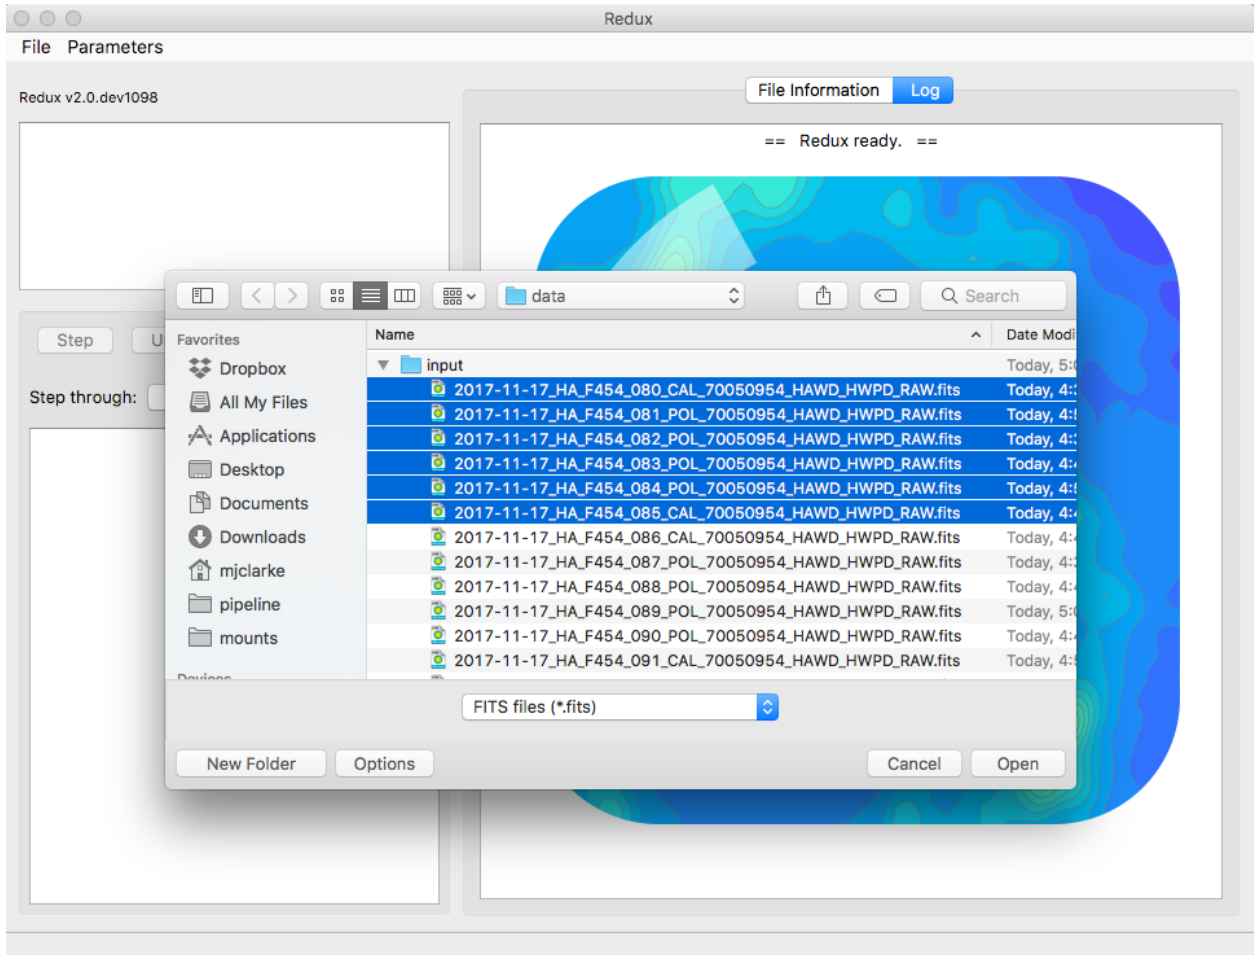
Redux

File Parameters

Redux v2.0.dev1098

File Information Log

== Redux ready. ==

Step U

Step through:

data

Search

Favorites

Dropbox

All My Files

Applications

Desktop

Documents

Downloads

mjclarke

pipeline

mounts

Devices

| Name | Date Modi |
|---|---|
| input | Today, 5:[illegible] |
| 2017-11-17_HA_F454_080_CAL_70050954_HAWD_HWPD_RAW.fits | Today, 4:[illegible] |
| 2017-11-17_HA_F454_081_POL_70050954_HAWD_HWPD_RAW.fits | Today, 4:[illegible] |
| 2017-11-17_HA_F454_082_POL_70050954_HAWD_HWPD_RAW.fits | Today, 4:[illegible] |
| 2017-11-17_HA_F454_083_POL_70050954_HAWD_HWPD_RAW.fits | Today, 4:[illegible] |
| 2017-11-17_HA_F454_084_POL_70050954_HAWD_HWPD_RAW.fits | Today, 4:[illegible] |
| 2017-11-17_HA_F454_085_CAL_70050954_HAWD_HWPD_RAW.fits | Today, 4:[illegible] |
| 2017-11-17_HA_F454_086_CAL_70050954_HAWD_HWPD_RAW.fits | Today, 4:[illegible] |
| 2017-11-17_HA_F454_087_POL_70050954_HAWD_HWPD_RAW.fits | Today, 4:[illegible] |
| 2017-11-17_HA_F454_088_POL_70050954_HAWD_HWPD_RAW.fits | Today, 4:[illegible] |
| 2017-11-17_HA_F454_089_POL_70050954_HAWD_HWPD_RAW.fits | Today, 5:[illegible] |
| 2017-11-17_HA_F454_090_POL_70050954_HAWD_HWPD_RAW.fits | Today, 4:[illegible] |
| 2017-11-17_HA_F454_091_CAL_70050954_HAWD_HWPD_RAW.fits | Today, 4:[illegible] |

FITS files (*.fits)

New Folder Options Cancel Open